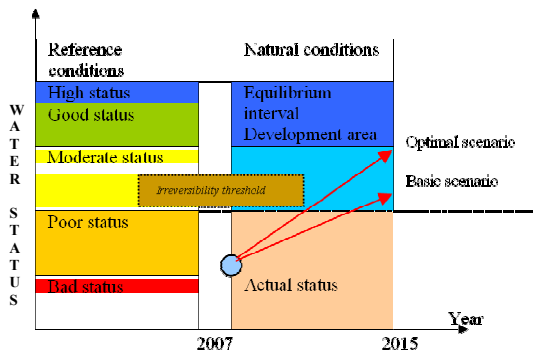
Reference conditions

Natural conditions

W A T E R S T A T U S

High status

Good status

Moderate status

Irreversibility threshold

Poor status

Bad status

Equilibrium interval Development area

Optimal scenario

Basic scenario

Actual status

Year

2007

2015